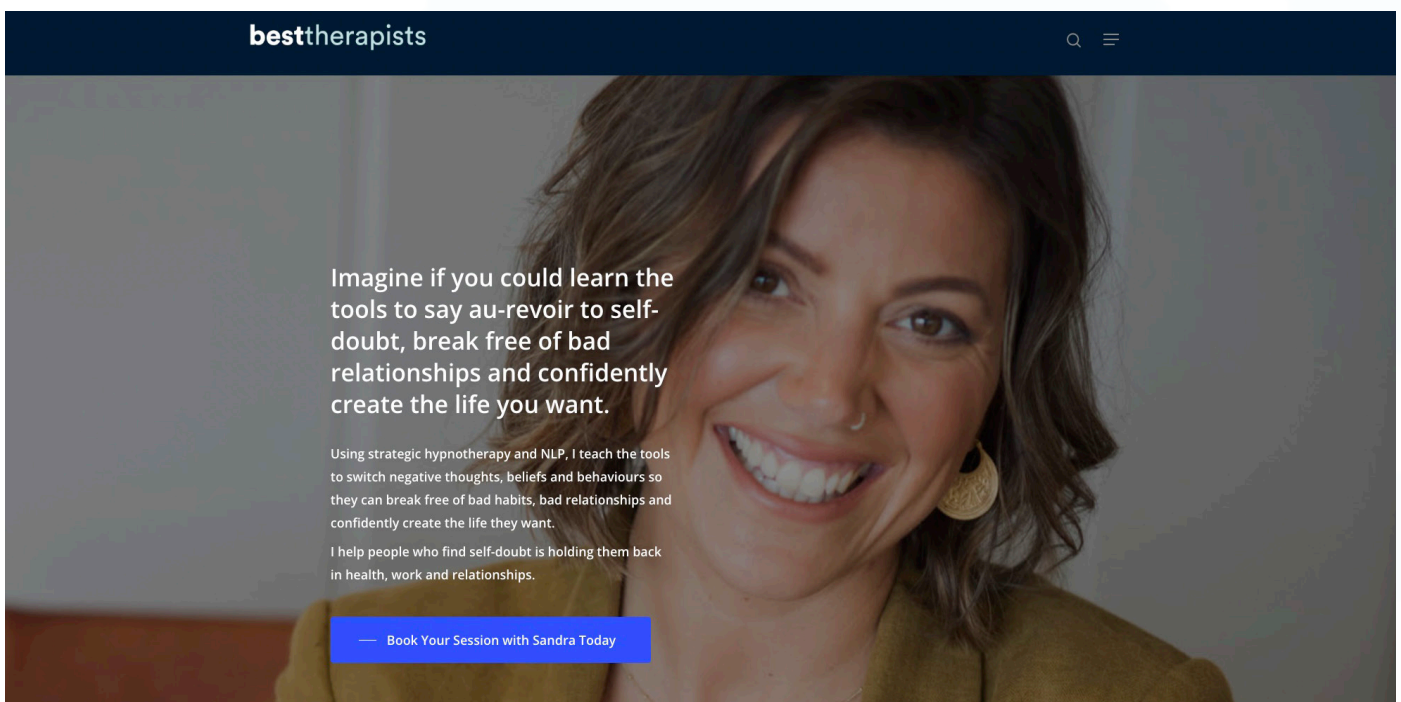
besttherapists

Imagine if you could learn the tools to say au-revoir to self-doubt, break free of bad relationships and confidently create the life you want.

Using strategic hypnotherapy and NLP, I teach the tools to switch negative thoughts, beliefs and behaviours so they can break free of bad habits, bad relationships and confidently create the life they want.

I help people who find self-doubt is holding them back in health, work and relationships.

Book Your Session with Sandra Today